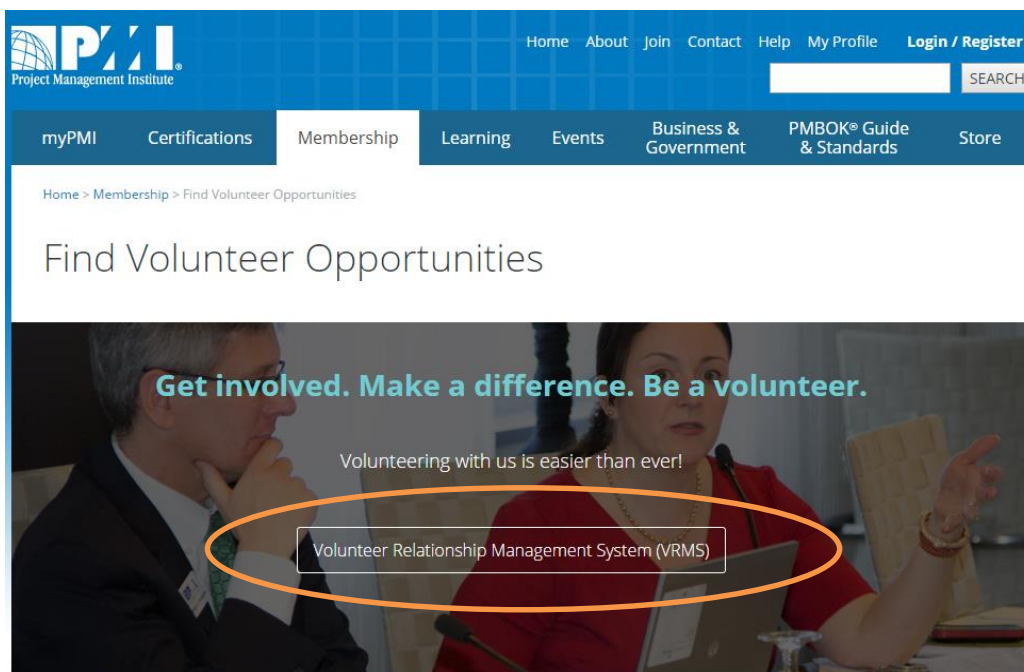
PMI
Project Management Institute

Home About Join Contact Help My Profile Login / Register
SEARCH

myPMI Certifications Membership Learning Events Business & Government PMBOK® Guide & Standards Store

Home > Membership > Find Volunteer Opportunities

Find Volunteer Opportunities

Get involved. Make a difference. Be a volunteer.

Volunteering with us is easier than ever!

Volunteer Relationship Management System (VRMS)